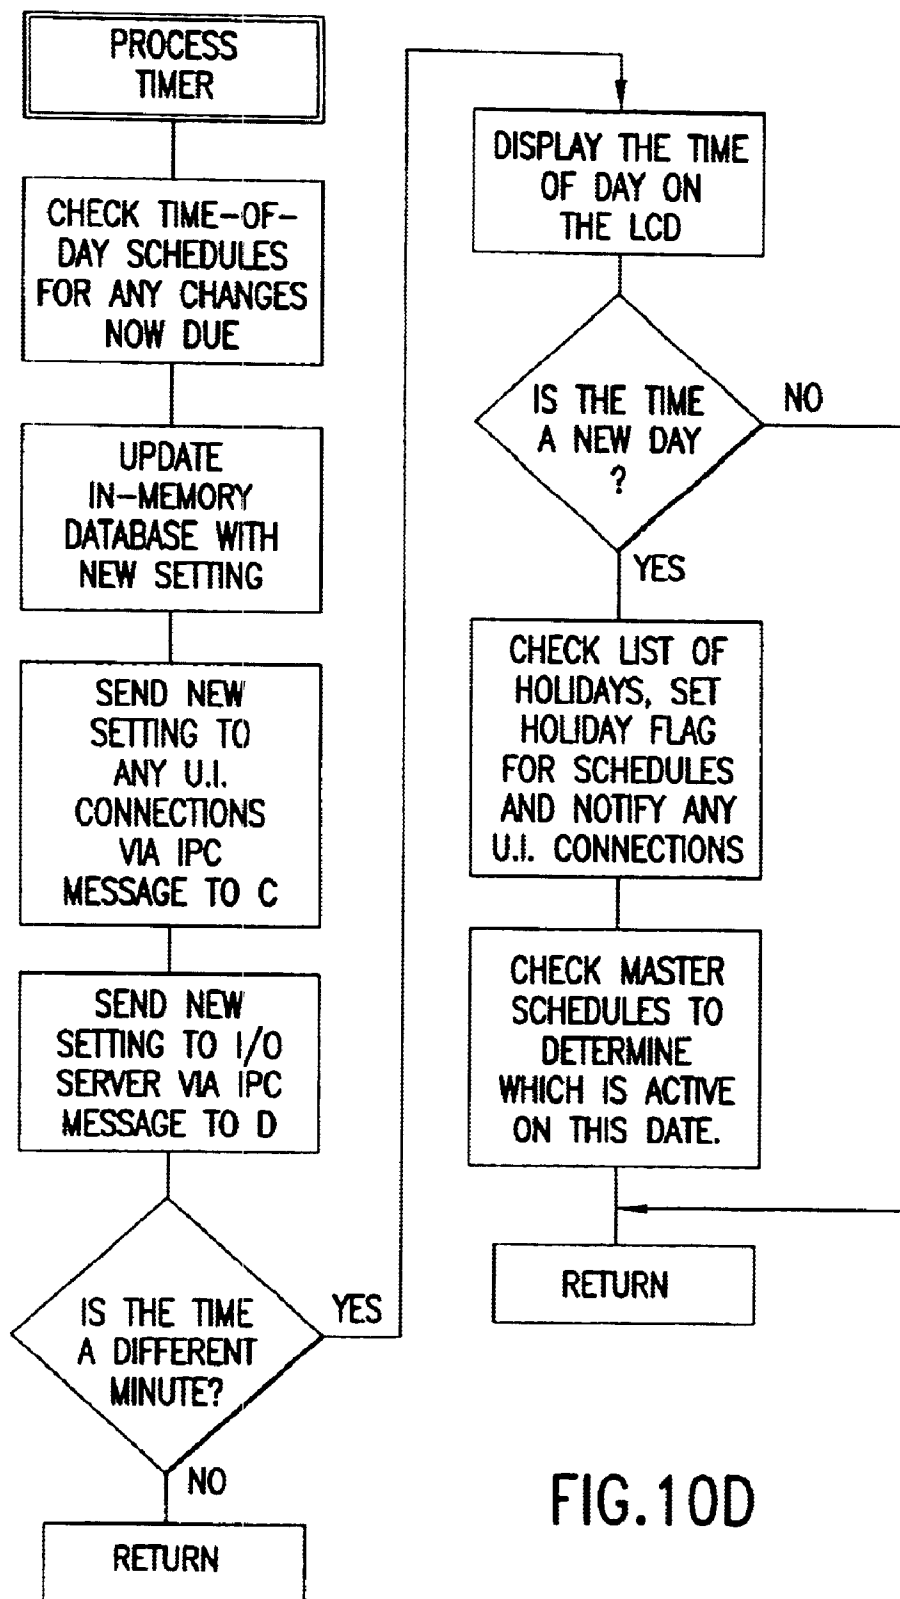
PROCESS TIMER

CHECK TIME-OF-DAY SCHEDULES FOR ANY CHANGES NOW DUE

UPDATE IN-MEMORY DATABASE WITH NEW SETTING

SEND NEW SETTING TO ANY U.I. CONNECTIONS VIA IPC MESSAGE TO C

SEND NEW SETTING TO I/O SERVER VIA IPC MESSAGE TO D

IS THE TIME A DIFFERENT MINUTE?

YES

NO

RETURN

DISPLAY THE TIME OF DAY ON THE LCD

IS THE TIME A NEW DAY ?

NO

YES

CHECK LIST OF HOLIDAYS, SET HOLIDAY FLAG FOR SCHEDULES AND NOTIFY ANY U.I. CONNECTIONS

CHECK MASTER SCHEDULES TO DETERMINE WHICH IS ACTIVE ON THIS DATE.

RETURN

FIG.10D